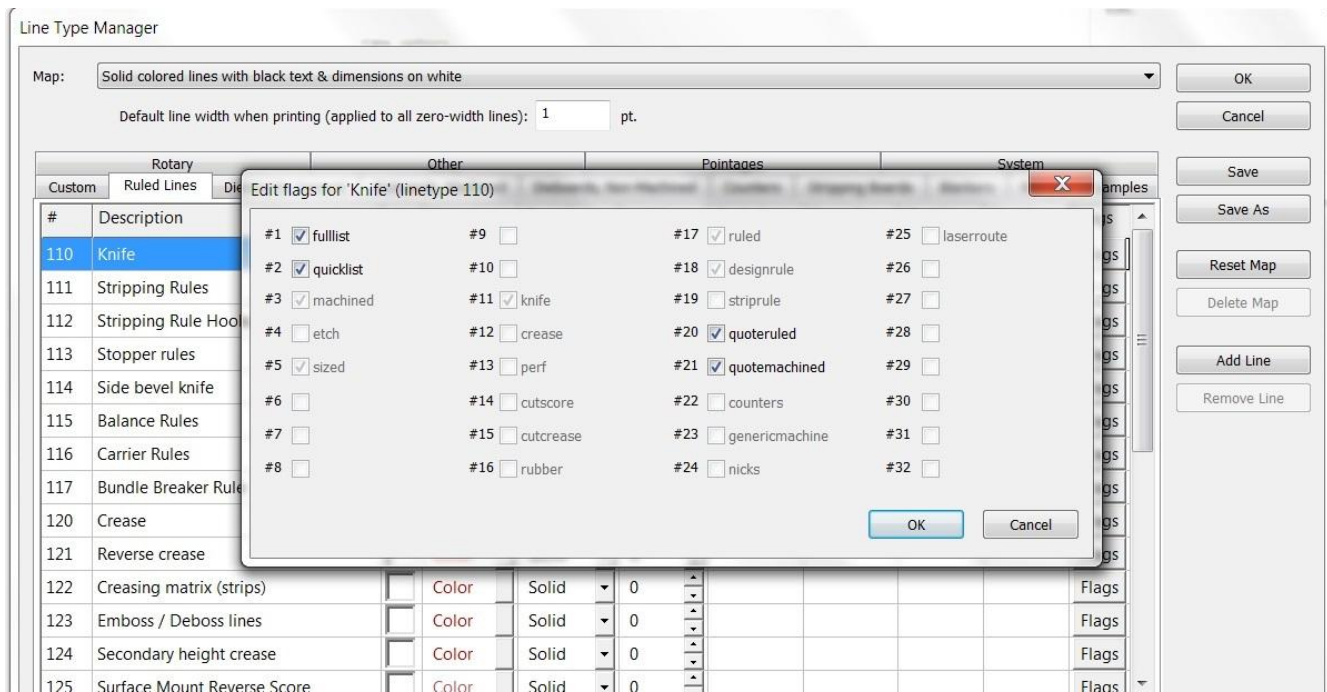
Line Type Manager

Map: Solid colored lines with black text & dimensions on white

Default line width when printing (applied to all zero-width lines): 1 pt.

OK
Cancel
Save
Save As
Reset Map
Delete Map
Add Line
Remove Line

Rotary | Other | Pointages | System
Custom | Ruled Lines | Di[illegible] | amples

| # | Description | | | | | | | | |
|---|---|---|---|---|---|---|---|---|---|
| 110 | Knife | | | | | | | | gs |
| 111 | Stripping Rules | | | | | | | | gs |
| 112 | Stripping Rule Hool | | | | | | | | gs |
| 113 | Stopper rules | | | | | | | | gs |
| 114 | Side bevel knife | | | | | | | | gs |
| 115 | Balance Rules | | | | | | | | gs |
| 116 | Carrier Rules | | | | | | | | gs |
| 117 | Bundle Breaker Rule | | | | | | | | gs |
| 120 | Crease | | | | | | | | gs |
| 121 | Reverse crease | | | | | | | | gs |
| 122 | Creasing matrix (strips) | | Color | Solid | 0 | | | | Flags |
| 123 | Emboss / Deboss lines | | Color | Solid | 0 | | | | Flags |
| 124 | Secondary height crease | | Color | Solid | 0 | | | | Flags |
| 125 | Surface Mount Reverse Score | | Color | Solid | 0 | | | | Flags |

Edit flags for 'Knife' (linetype 110)

#1 fulllist
#2 quicklist
#3 machined
#4 etch
#5 sized
#6
#7
#8

#9
#10
#11 knife
#12 crease
#13 perf
#14 cutscore
#15 cutcrease
#16 rubber

#17 ruled
#18 designrule
#19 striprule
#20 quoteruled
#21 quotemachined
#22 counters
#23 genericmachine
#24 nicks

#25 laserroute
#26
#27
#28
#29
#30
#31
#32

OK Cancel